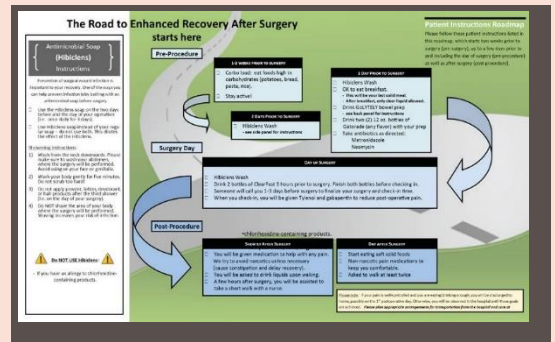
The Road to Enhanced Recovery After Surgery starts here

Antimicrobial Soap (Hibiclens) Instructions

Prevention of surgical wound infection is important to your recovery. One of the ways you can help prevent infection is by bathing with an antimicrobial soap before surgery.

Use the Hibiclens soap on the two days before and the day of your operation (i.e. twice daily for 3 days).

Use Hibiclens soap instead of your regular soap - do not use both. This dilutes the effect of the Hibiclens.

Showering Instructions:

1) Wash from the neck downwards. Please make sure to wash your abdomen, where the surgery will be performed. Avoid using on your face or genitals.

2) Wash your body gently for five minutes. Do not scrub too hard.

3) Do not apply powder, lotion, deodorant or hair products after the third shower (i.e. on the day of your surgery).

4) Do NOT shave the area of your body where the surgery will be performed. Shaving increases your risk of infection.

Do NOT USE Hibiclens:
- If you have an allergy to chlorhexidine-containing products.

Pre-Procedure

Patient Instructions Roadmap
Please follow these patient instructions listed in this roadmap, which starts two weeks prior to surgery (pre-surgery), up to a few days prior to and including the day of surgery (pre-procedure) as well as after surgery (post-procedure).

1-2 Weeks Prior to Surgery
Carbo load: eat foods high in carbohydrates (potatoes, bread, pasta, rice).
Stay active!

2 Days Prior to Surgery
Hibiclens Wash
- see side panel for instructions

1 Day Prior to Surgery
Hibiclens Wash
OK to eat breakfast.
- This will be your last solid meal.
- After breakfast, only clear liquid allowed.
Drink GoLYTELY bowel prep
- see back panel for instructions
Drink two (2) 12 oz. bottles of Gatorade (any flavor) with your prep
Take antibiotics as directed:
Metronidazole
Neomycin

Surgery Day

Day of Surgery
Hibiclens Wash
Drink 2 bottles of ClearFast 3 hours prior to surgery. Finish both bottles before checking in.
Someone will call you 1-3 days before surgery to find out your surgery and check-in time.
When you check-in, you will be given Tylenol and gabapentin to reduce post-operative pain.

Post-Procedure

*chlorhexidine-containing products.

Shortly After Surgery
You will be given medication to help with any pain.
We try to avoid narcotics unless necessary (cause constipation and delay recovery).
You will be asked to drink liquids soon waking.
A few hours after surgery, you will be assisted to take a short walk with a nurse.

Day After Surgery
Start eating soft solid foods
Non-narcotic pain medications to keep you comfortable.
Asked to walk at least twice

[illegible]